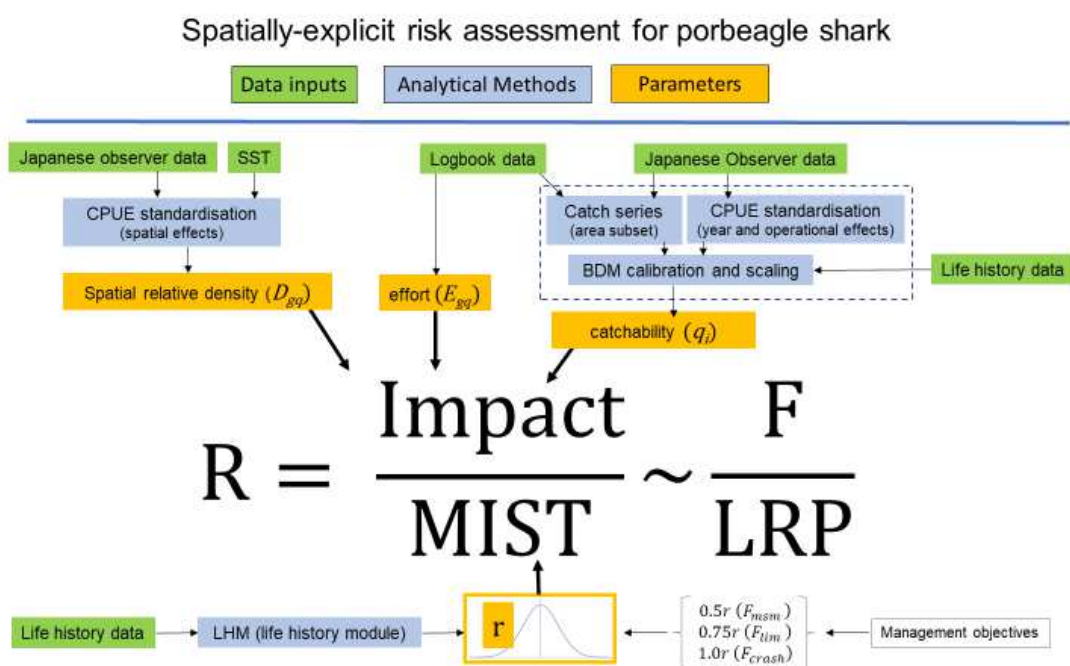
Spatially-explicit risk assessment for porbeagle shark

Data inputs

Analytical Methods

Parameters

Japanese observer data

SST

CPUE standardisation (spatial effects)

Spatial relative density ($D_{gq}$)

Logbook data

effort ($E_{gq}$)

Japanese Observer data

Catch series (area subset)

CPUE standardisation (year and operational effects)

BDM calibration and scaling

Life history data

catchability ($q_i$)

$R = \frac{\text{Impact}}{\text{MIST}} \sim \frac{F}{LRP}$

Life history data

LHM (life history module)

r

$0.5r\ (F_{msm})$
$0.75r\ (F_{lim})$
$1.0r\ (F_{crash})$

Management objectives